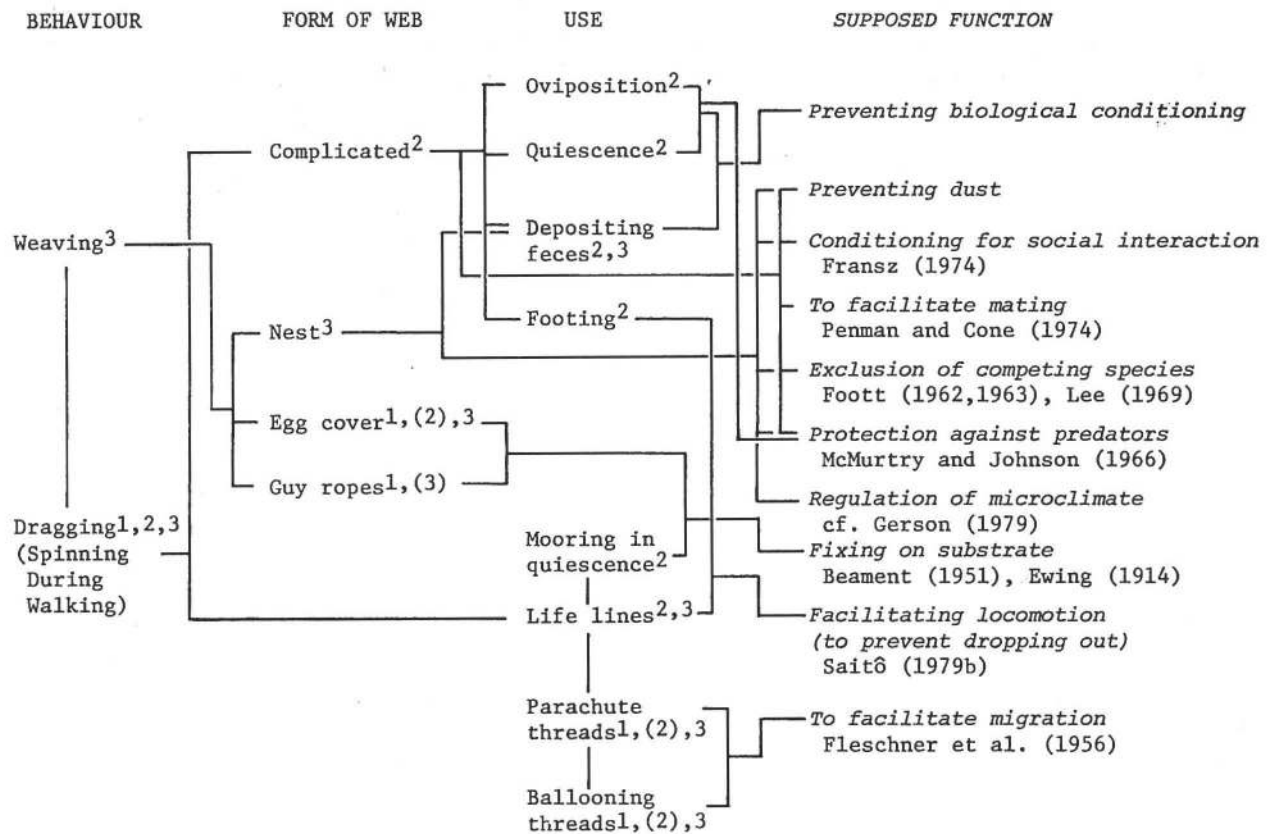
BEHAVIOUR FORM OF WEB USE SUPPOSED FUNCTION

Weaving$^{3}$

Dragging$^{1,2,3}$ (Spinning During Walking)

Complicated$^{2}$

Nest$^{3}$

Egg cover$^{1,(2),3}$

Guy ropes$^{1,(3)}$

Oviposition$^{2}$

Quiescence$^{2}$

Depositing feces$^{2,3}$

Footing$^{2}$

Mooring in quiescence$^{2}$

Life lines$^{2,3}$

Parachute threads$^{1,(2),3}$

Ballooning threads$^{1,(2),3}$

Preventing biological conditioning

Preventing dust

Conditioning for social interaction
Fransz (1974)

To facilitate mating
Penman and Cone (1974)

Exclusion of competing species
Foott (1962,1963), Lee (1969)

Protection against predators
McMurtry and Johnson (1966)

Regulation of microclimate
cf. Gerson (1979)

Fixing on substrate
Beament (1951), Ewing (1914)

Facilitating locomotion (to prevent dropping out)
Saitô (1979b)

To facilitate migration
Fleschner et al. (1956)